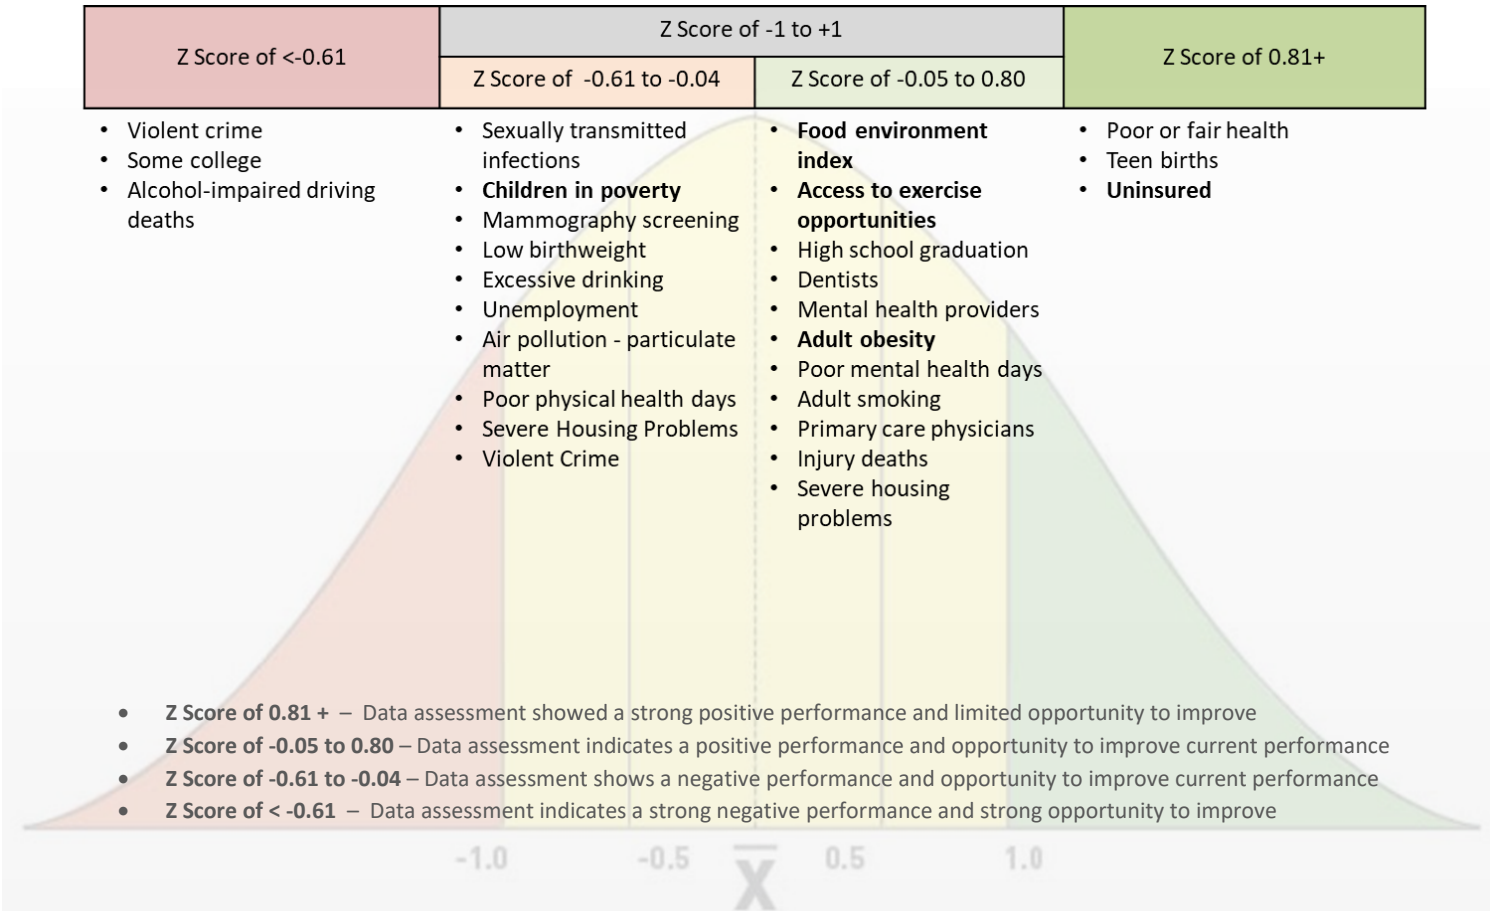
| Z Score of <-0.61 | Z Score of -1 to +1 | | Z Score of 0.81+ |
|---|---|---|---|
| | Z Score of -0.61 to -0.04 | Z Score of -0.05 to 0.80 | |

- Violent crime
- Some college
- Alcohol-impaired driving deaths

- Sexually transmitted infections
- **Children in poverty**
- Mammography screening
- Low birthweight
- Excessive drinking
- Unemployment
- Air pollution - particulate matter
- Poor physical health days
- Severe Housing Problems
- Violent Crime

- **Food environment index**
- **Access to exercise opportunities**
- High school graduation
- Dentists
- Mental health providers
- **Adult obesity**
- Poor mental health days
- Adult smoking
- Primary care physicians
- Injury deaths
- Severe housing problems

- Poor or fair health
- Teen births
- **Uninsured**

- **Z Score of 0.81 +** – Data assessment showed a strong positive performance and limited opportunity to improve
- **Z Score of -0.05 to 0.80** – Data assessment indicates a positive performance and opportunity to improve current performance
- **Z Score of -0.61 to -0.04** – Data assessment shows a negative performance and opportunity to improve current performance
- **Z Score of < -0.61** – Data assessment indicates a strong negative performance and strong opportunity to improve

-1.0 -0.5 $\overline{X}$ 0.5 1.0